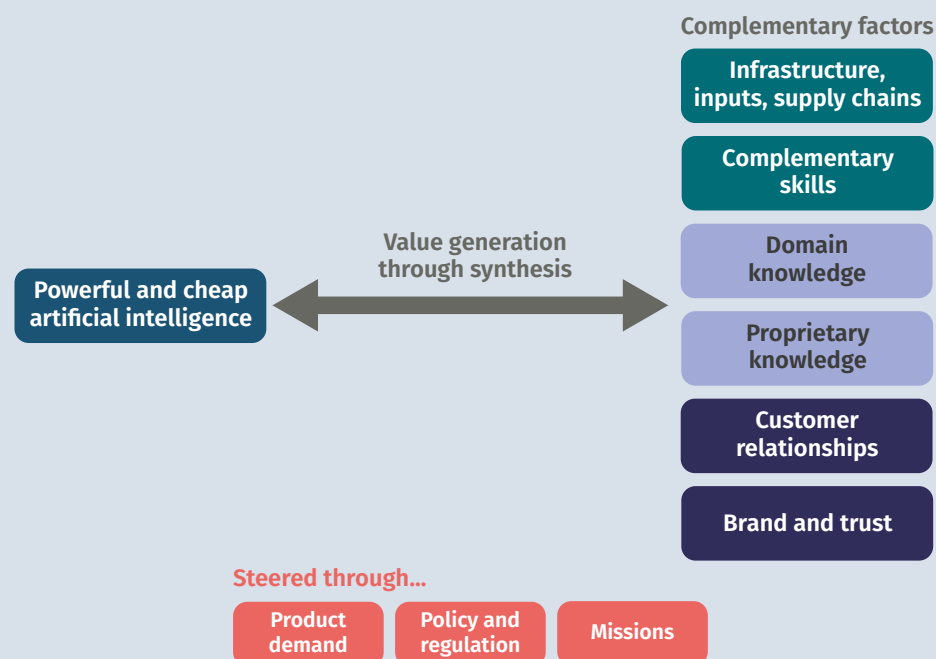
Complementary factors

Infrastructure, inputs, supply chains

Complementary skills

Domain knowledge

Proprietary knowledge

Customer relationships

Brand and trust

Value generation through synthesis

Powerful and cheap artificial intelligence

Steered through...

Product demand

Policy and regulation

Missions